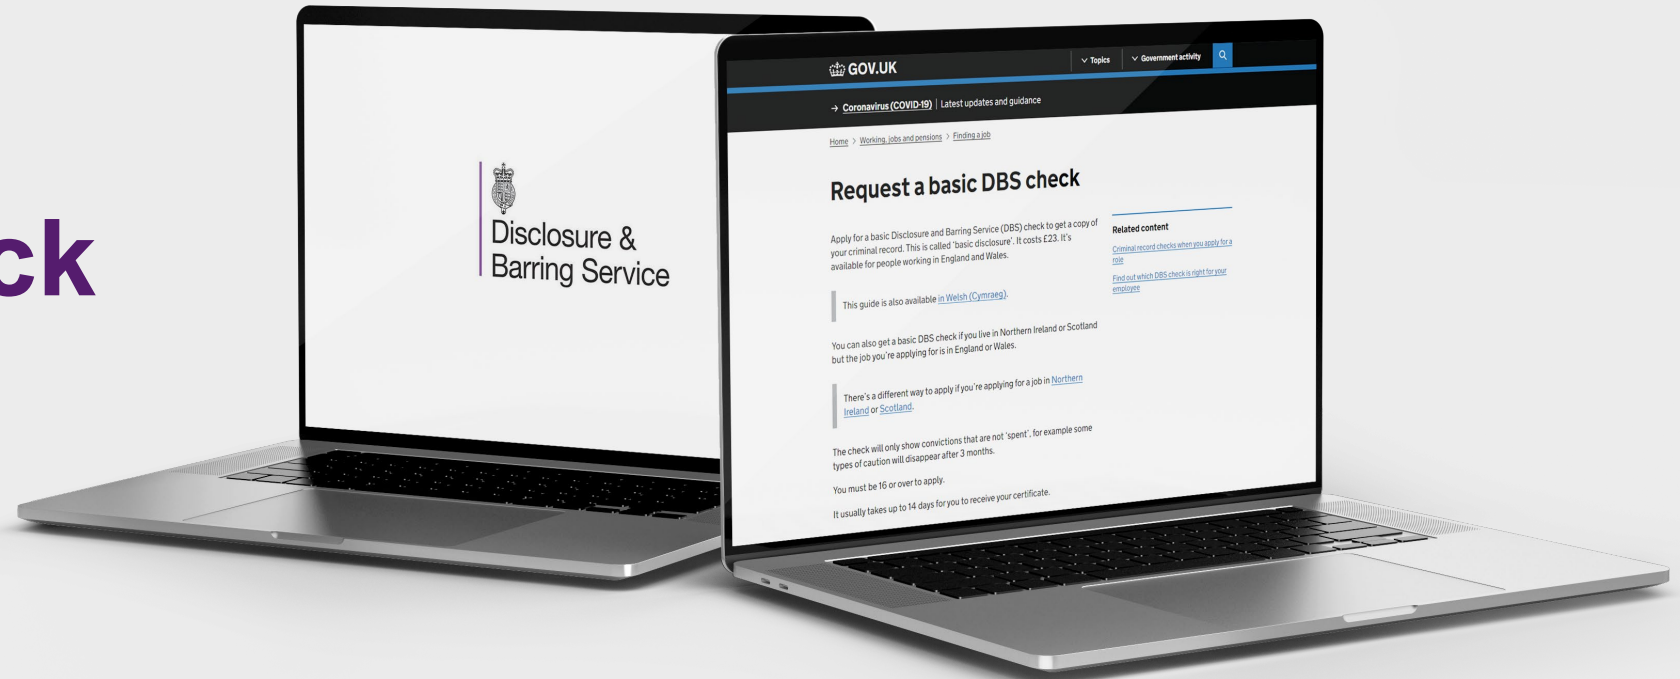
ck

Disclosure &
Barring Service

GOV.UK

Topics

Government activity

→ Coronavirus (COVID-19) | Latest updates and guidance

Home > Working, jobs and pensions > Finding a job

Request a basic DBS check

Apply for a basic Disclosure and Barring Service (DBS) check to get a copy of your criminal record. This is called 'basic disclosure'. It costs £23. It's available for people working in England and Wales.

This guide is also available in Welsh (Cymraeg).

You can also get a basic DBS check if you live in Northern Ireland or Scotland but the job you're applying for is in England or Wales.

There's a different way to apply if you're applying for a job in Northern Ireland or Scotland.

The check will only show convictions that are not 'spent', for example some types of caution will disappear after 3 months.

You must be 16 or over to apply.

It usually takes up to 14 days for you to receive your certificate.

Related content

Criminal record checks when you apply for a role

Find out which DBS check is right for your employee